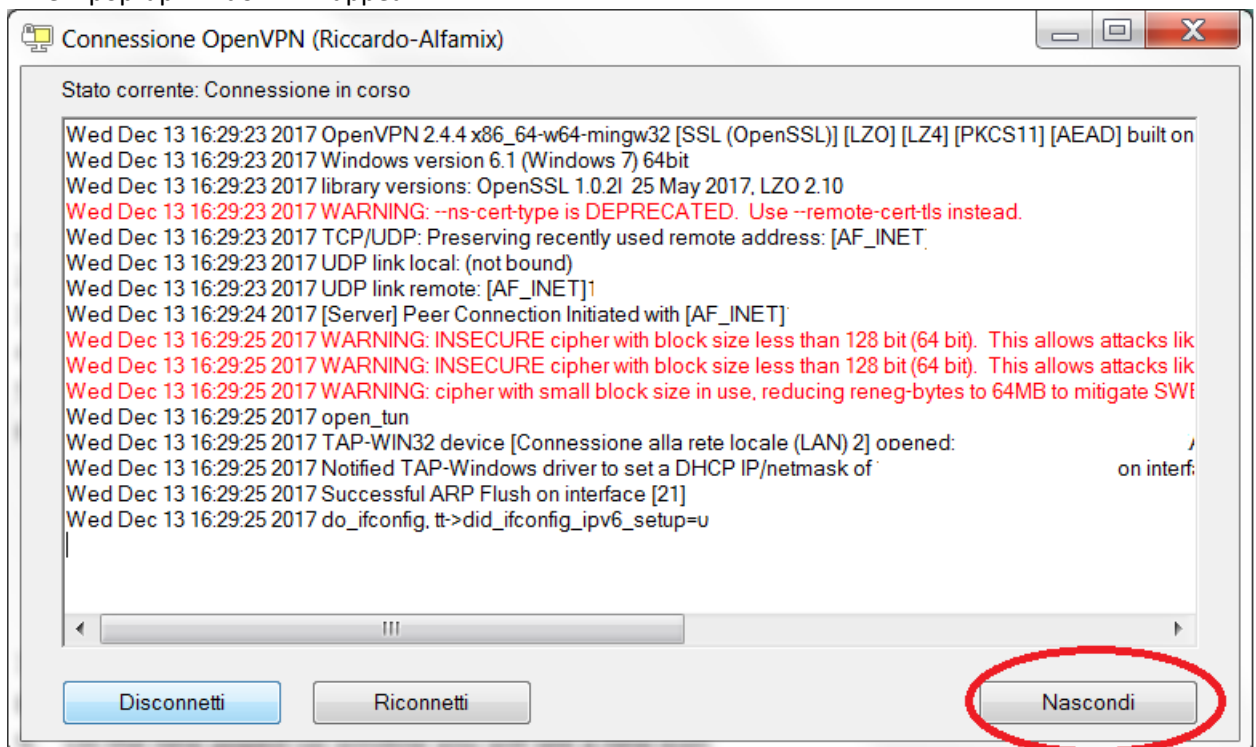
Connessione OpenVPN (Riccardo-Alfamix)

Stato corrente: Connessione in corso

Wed Dec 13 16:29:23 2017 OpenVPN 2.4.4 x86_64-w64-mingw32 [SSL (OpenSSL)] [LZO] [LZ4] [PKCS11] [AEAD] built on
Wed Dec 13 16:29:23 2017 Windows version 6.1 (Windows 7) 64bit
Wed Dec 13 16:29:23 2017 library versions: OpenSSL 1.0.2l 25 May 2017, LZO 2.10
Wed Dec 13 16:29:23 2017 WARNING: --ns-cert-type is DEPRECATED. Use --remote-cert-tls instead.
Wed Dec 13 16:29:23 2017 TCP/UDP: Preserving recently used remote address: [AF_INET]
Wed Dec 13 16:29:23 2017 UDP link local: (not bound)
Wed Dec 13 16:29:23 2017 UDP link remote: [AF_INET]1
Wed Dec 13 16:29:24 2017 [Server] Peer Connection Initiated with [AF_INET]
Wed Dec 13 16:29:25 2017 WARNING: INSECURE cipher with block size less than 128 bit (64 bit). This allows attacks lik
Wed Dec 13 16:29:25 2017 WARNING: INSECURE cipher with block size less than 128 bit (64 bit). This allows attacks lik
Wed Dec 13 16:29:25 2017 WARNING: cipher with small block size in use, reducing reneg-bytes to 64MB to mitigate SWE
Wed Dec 13 16:29:25 2017 open_tun
Wed Dec 13 16:29:25 2017 TAP-WIN32 device [Connessione alla rete locale (LAN) 2] opened:
Wed Dec 13 16:29:25 2017 Notified TAP-Windows driver to set a DHCP IP/netmask of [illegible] on interfa
Wed Dec 13 16:29:25 2017 Successful ARP Flush on interface [21]
Wed Dec 13 16:29:25 2017 do_ifconfig, tt->did_ifconfig_ipv6_setup=0

Disconnetti
Riconnetti
Nascondi